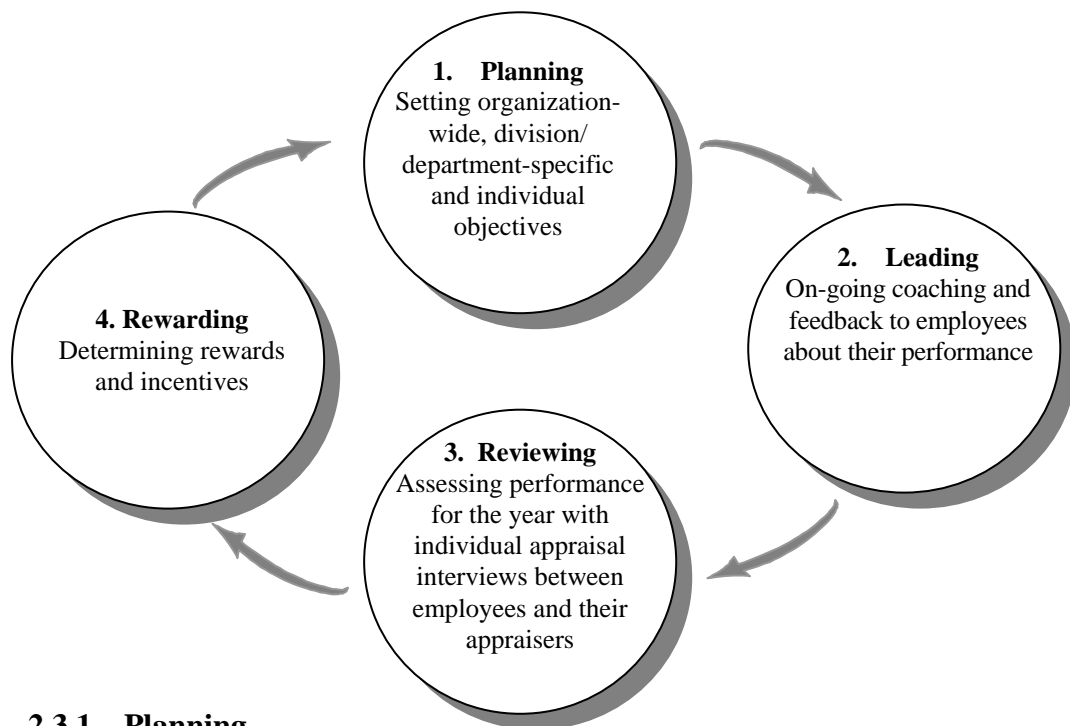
**1. Planning**
Setting organization-wide, division/ department-specific and individual objectives

**2. Leading**
On-going coaching and feedback to employees about their performance

**3. Reviewing**
Assessing performance for the year with individual appraisal interviews between employees and their appraisers

**4. Rewarding**
Determining rewards and incentives

**2.3.1 Planning**